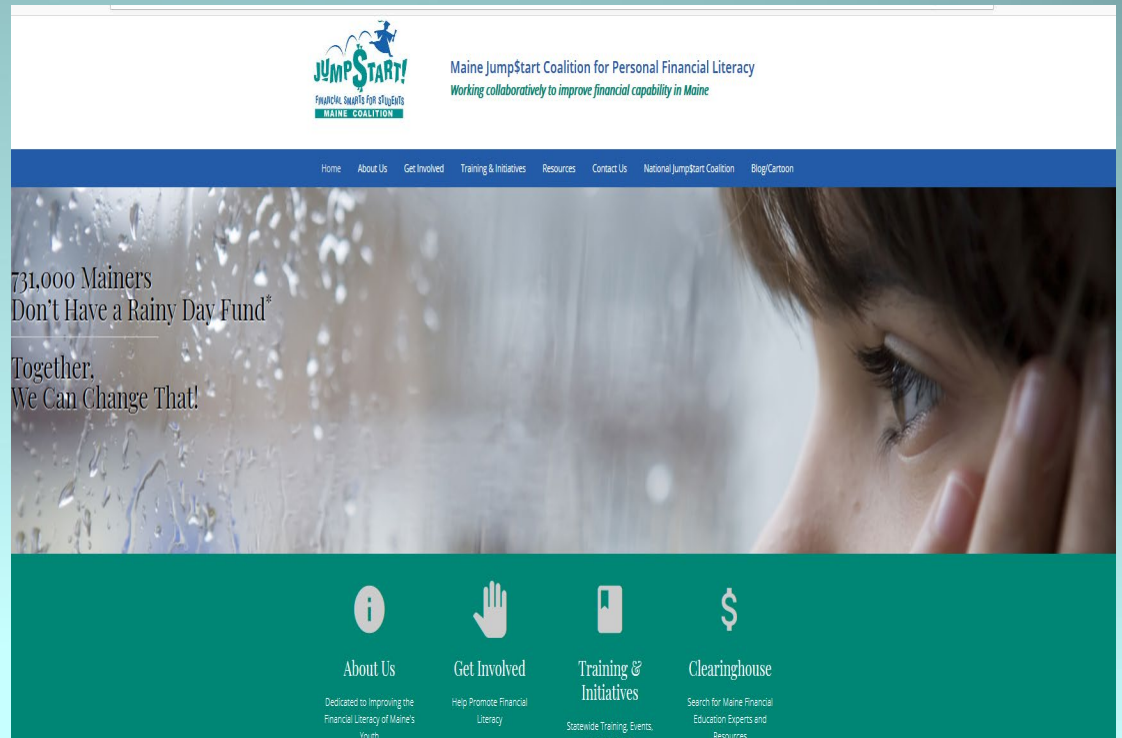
JUMP$TART!
FINANCIAL SMARTS FOR STUDENTS
MAINE COALITION

Maine Jump$tart Coalition for Personal Financial Literacy
Working collaboratively to improve financial capability in Maine

Home About Us Get Involved Training & Initiatives Resources Contact Us National Jump$tart Coalition Blog/Cartoon

731,000 Mainers
Don't Have a Rainy Day Fund*

Together,
We Can Change That!

About Us
Dedicated to Improving the Financial Literacy of Maine's Youth

Get Involved
Help Promote Financial Literacy

Training & Initiatives
Statewide Training, Events,

Clearinghouse
Search for Maine Financial Education Experts and Resources